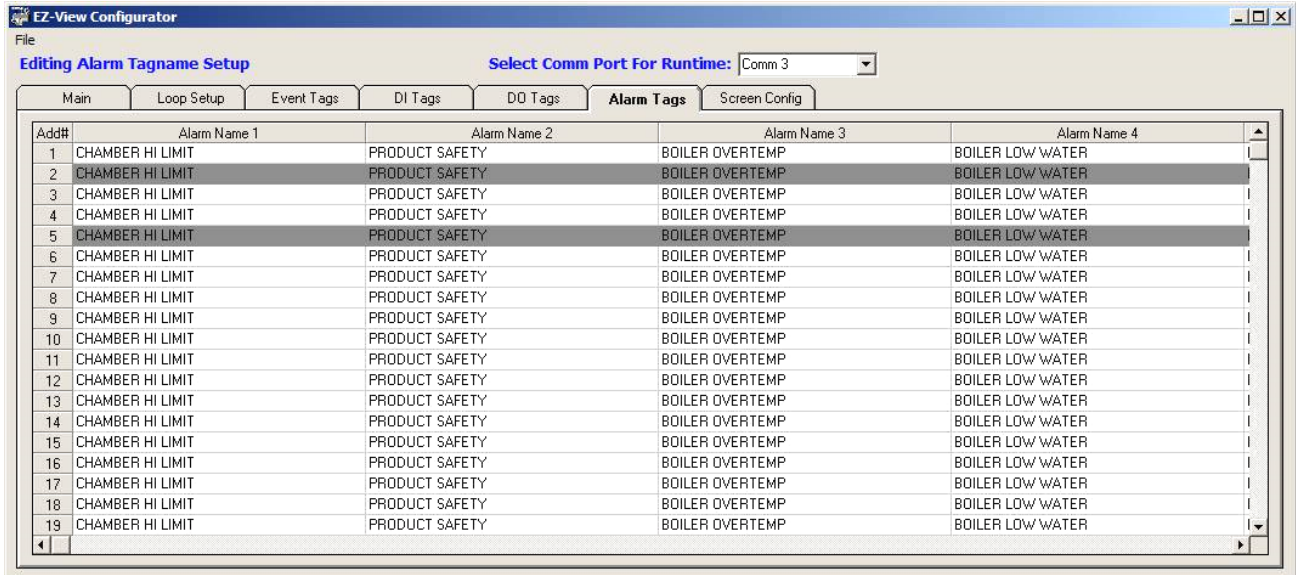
EZ-View Configurator

File

Editing Alarm Tagname Setup

Select Comm Port For Runtime: Comm 3

Main | Loop Setup | Event Tags | DI Tags | DO Tags | Alarm Tags | Screen Config

| Add# | Alarm Name 1 | Alarm Name 2 | Alarm Name 3 | Alarm Name 4 |
|---|---|---|---|---|
| 1 | CHAMBER HI LIMIT | PRODUCT SAFETY | BOILER OVERTEMP | BOILER LOW WATER |
| 2 | CHAMBER HI LIMIT | PRODUCT SAFETY | BOILER OVERTEMP | BOILER LOW WATER |
| 3 | CHAMBER HI LIMIT | PRODUCT SAFETY | BOILER OVERTEMP | BOILER LOW WATER |
| 4 | CHAMBER HI LIMIT | PRODUCT SAFETY | BOILER OVERTEMP | BOILER LOW WATER |
| 5 | CHAMBER HI LIMIT | PRODUCT SAFETY | BOILER OVERTEMP | BOILER LOW WATER |
| 6 | CHAMBER HI LIMIT | PRODUCT SAFETY | BOILER OVERTEMP | BOILER LOW WATER |
| 7 | CHAMBER HI LIMIT | PRODUCT SAFETY | BOILER OVERTEMP | BOILER LOW WATER |
| 8 | CHAMBER HI LIMIT | PRODUCT SAFETY | BOILER OVERTEMP | BOILER LOW WATER |
| 9 | CHAMBER HI LIMIT | PRODUCT SAFETY | BOILER OVERTEMP | BOILER LOW WATER |
| 10 | CHAMBER HI LIMIT | PRODUCT SAFETY | BOILER OVERTEMP | BOILER LOW WATER |
| 11 | CHAMBER HI LIMIT | PRODUCT SAFETY | BOILER OVERTEMP | BOILER LOW WATER |
| 12 | CHAMBER HI LIMIT | PRODUCT SAFETY | BOILER OVERTEMP | BOILER LOW WATER |
| 13 | CHAMBER HI LIMIT | PRODUCT SAFETY | BOILER OVERTEMP | BOILER LOW WATER |
| 14 | CHAMBER HI LIMIT | PRODUCT SAFETY | BOILER OVERTEMP | BOILER LOW WATER |
| 15 | CHAMBER HI LIMIT | PRODUCT SAFETY | BOILER OVERTEMP | BOILER LOW WATER |
| 16 | CHAMBER HI LIMIT | PRODUCT SAFETY | BOILER OVERTEMP | BOILER LOW WATER |
| 17 | CHAMBER HI LIMIT | PRODUCT SAFETY | BOILER OVERTEMP | BOILER LOW WATER |
| 18 | CHAMBER HI LIMIT | PRODUCT SAFETY | BOILER OVERTEMP | BOILER LOW WATER |
| 19 | CHAMBER HI LIMIT | PRODUCT SAFETY | BOILER OVERTEMP | BOILER LOW WATER |